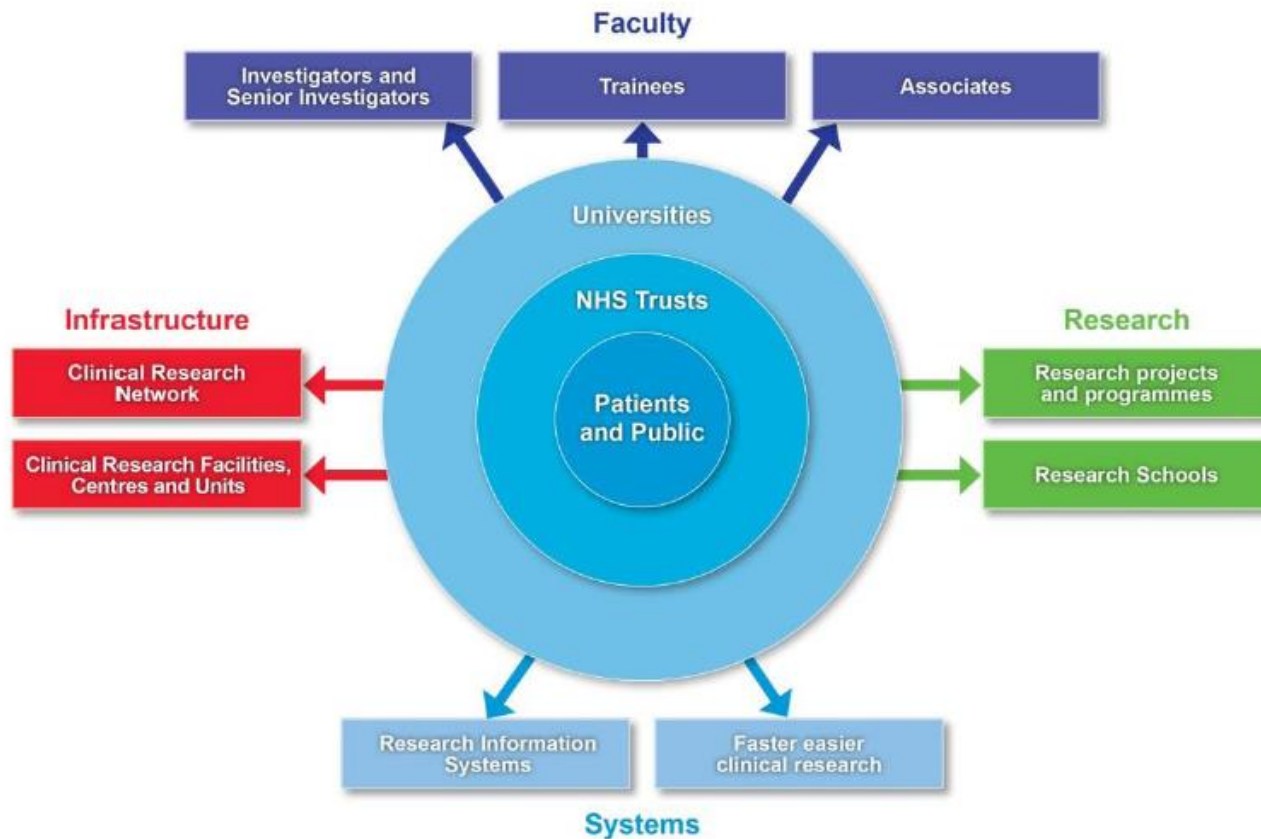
Faculty

Investigators and Senior Investigators

Trainees

Associates

Universities

NHS Trusts

Patients and Public

Infrastructure

Clinical Research Network

Clinical Research Facilities, Centres and Units

Research

Research projects and programmes

Research Schools

Research Information Systems

Faster easier clinical research

Systems